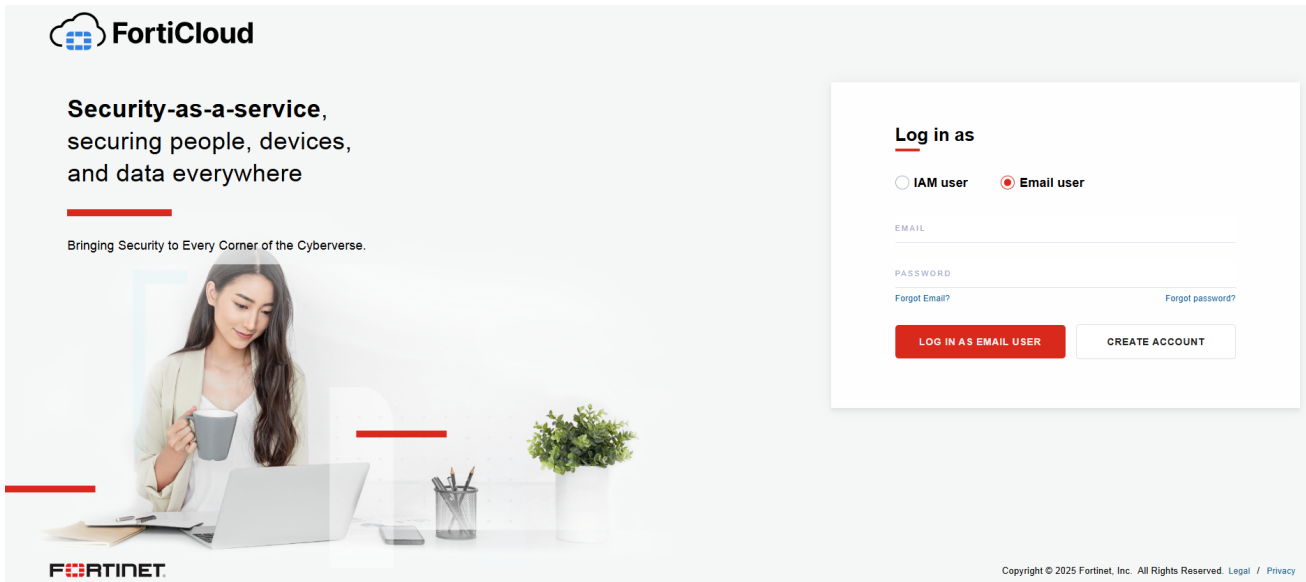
FortiCloud

**Security-as-a-service**, securing people, devices, and data everywhere

Bringing Security to Every Corner of the Cyberverse.

Log in as

IAM user Email user

EMAIL

PASSWORD

Forgot Email? Forgot password?

LOG IN AS EMAIL USER CREATE ACCOUNT

FORTINET

Copyright © 2025 Fortinet, Inc. All Rights Reserved. Legal / Privacy